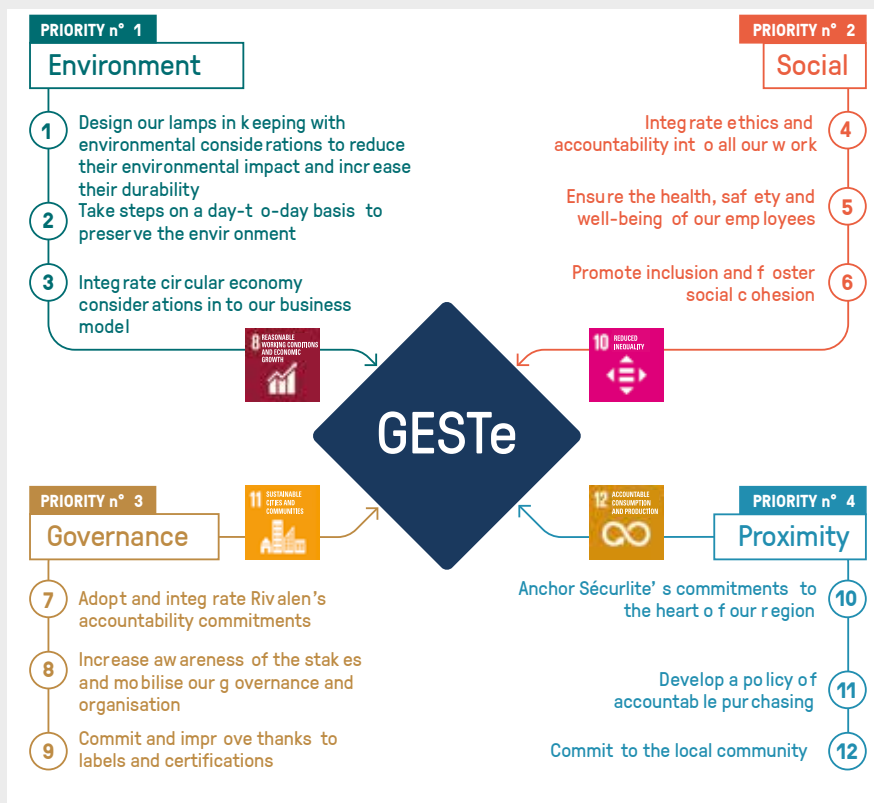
PRIORITY n° 1

Environment

1 Design our lamps in keeping with environmental considerations to reduce their environmental impact and increase their durability

2 Take steps on a day-to-day basis to preserve the environment

3 Integrate circular economy considerations into our business model

PRIORITY n° 2

Social

Integrate ethics and accountability into all our work 4

Ensure the health, safety and well-being of our employees 5

Promote inclusion and foster social cohesion 6

8 REASONABLE WORKING CONDITIONS AND ECONOMIC GROWTH

10 REDUCED INEQUALITY

GESTe

PRIORITY n° 3

Governance

11 SUSTAINABLE CITIES AND COMMUNITIES

12 ACCOUNTABLE CONSUMPTION AND PRODUCTION

PRIORITY n° 4

Proximity

7 Adopt and integrate Rivalen's accountability commitments

8 Increase awareness of the stakes and mobilise our governance and organisation

9 Commit and improve thanks to labels and certifications

Anchor Sécurlite's commitments to the heart of our region 10

Develop a policy of accountable purchasing 11

Commit to the local community 12